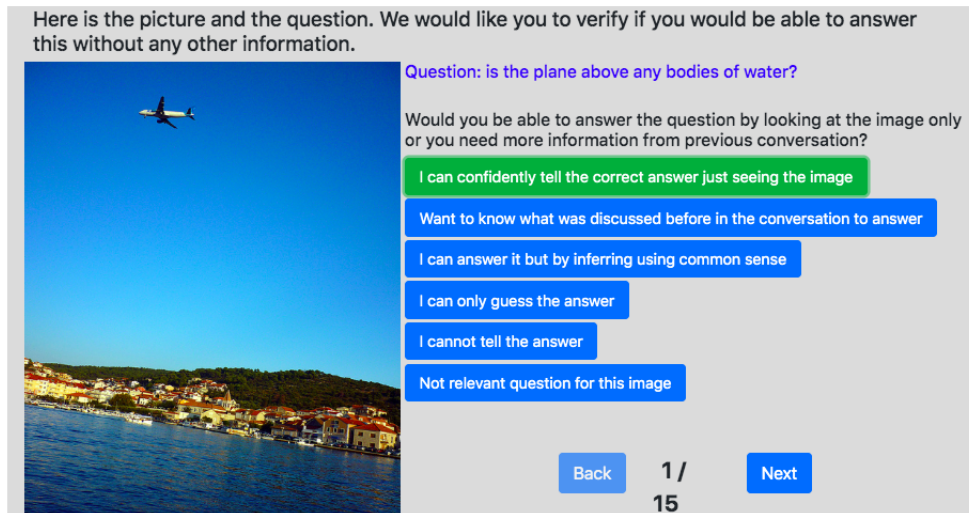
Here is the picture and the question. We would like you to verify if you would be able to answer this without any other information.

Question: is the plane above any bodies of water?

Would you be able to answer the question by looking at the image only or you need more information from previous conversation?

I can confidently tell the correct answer just seeing the image

Want to know what was discussed before in the conversation to answer

I can answer it but by inferring using common sense

I can only guess the answer

I cannot tell the answer

Not relevant question for this image

Back

1 / 15

Next